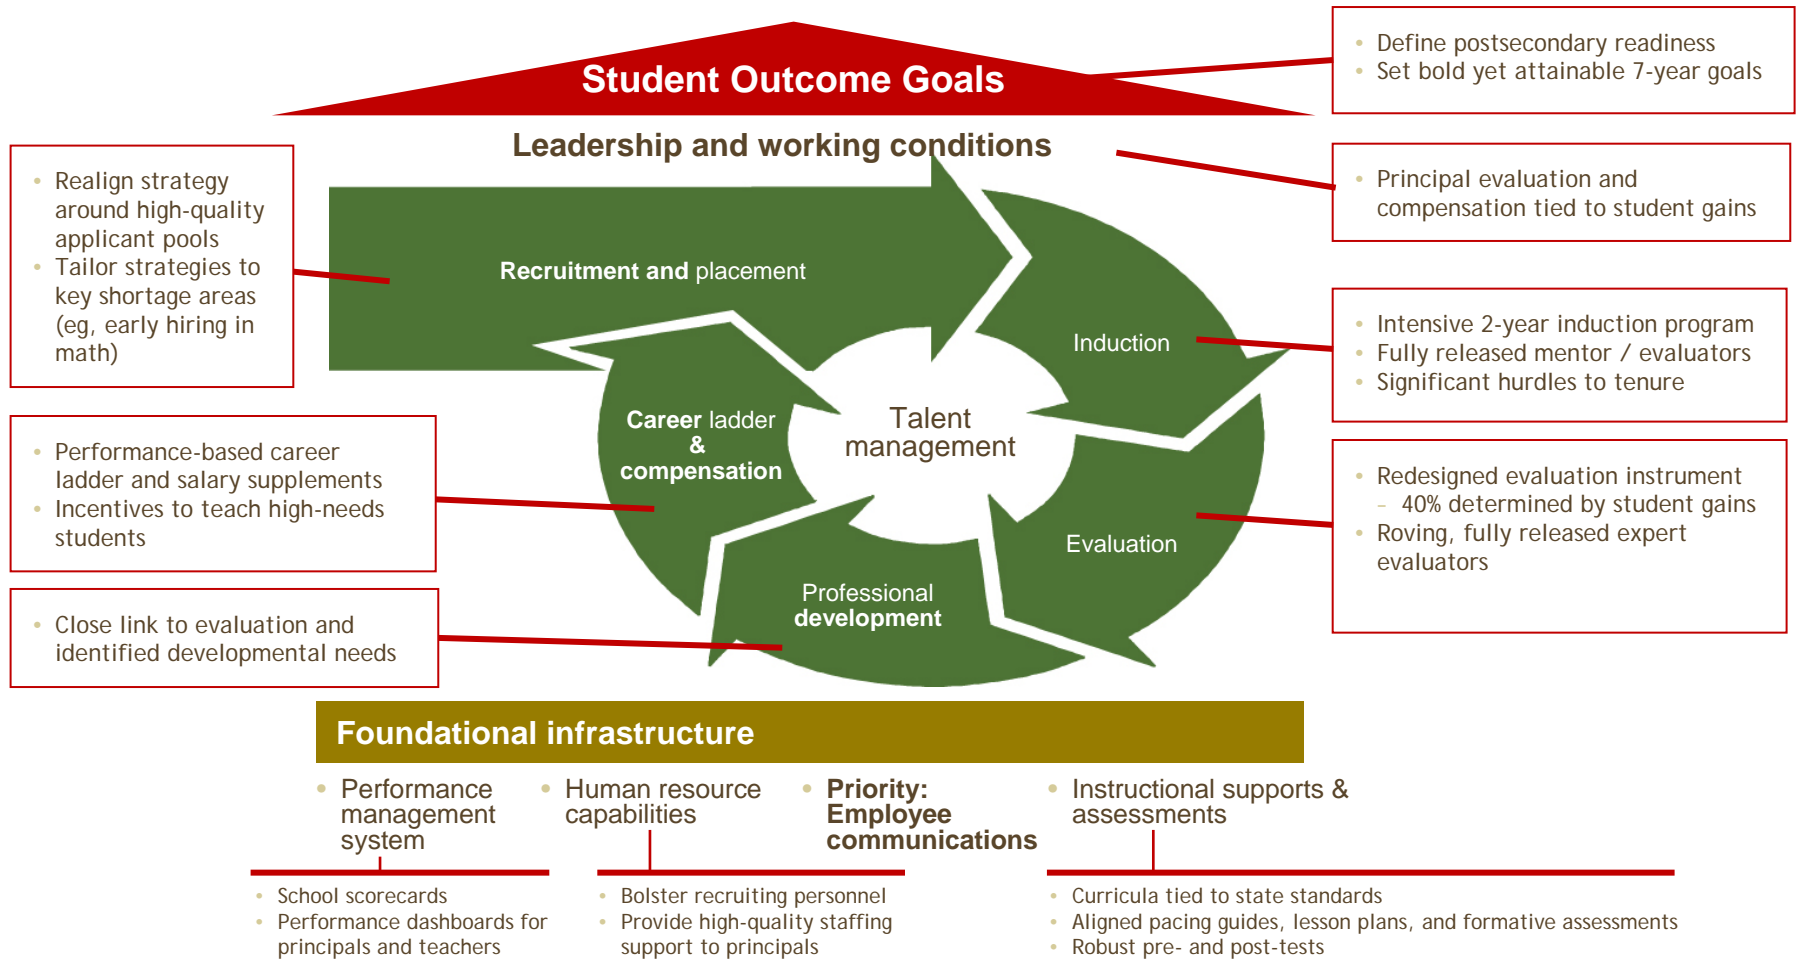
Student Outcome Goals

- Define postsecondary readiness
- Set bold yet attainable 7-year goals

Leadership and working conditions

- Principal evaluation and compensation tied to student gains

- Realign strategy around high-quality applicant pools
- Tailor strategies to key shortage areas (eg, early hiring in math)

Recruitment and placement

Induction

- Intensive 2-year induction program
- Fully released mentor / evaluators
- Significant hurdles to tenure

Talent management

Career ladder & compensation

- Performance-based career ladder and salary supplements
- Incentives to teach high-needs students

Evaluation

- Redesigned evaluation instrument
  – 40% determined by student gains
- Roving, fully released expert evaluators

Professional development

- Close link to evaluation and identified developmental needs

Foundational infrastructure

- Performance management system
- Human resource capabilities
- Priority: Employee communications
- Instructional supports & assessments

- School scorecards
- Performance dashboards for principals and teachers

- Bolster recruiting personnel
- Provide high-quality staffing support to principals

- Curricula tied to state standards
- Aligned pacing guides, lesson plans, and formative assessments
- Robust pre- and post-tests